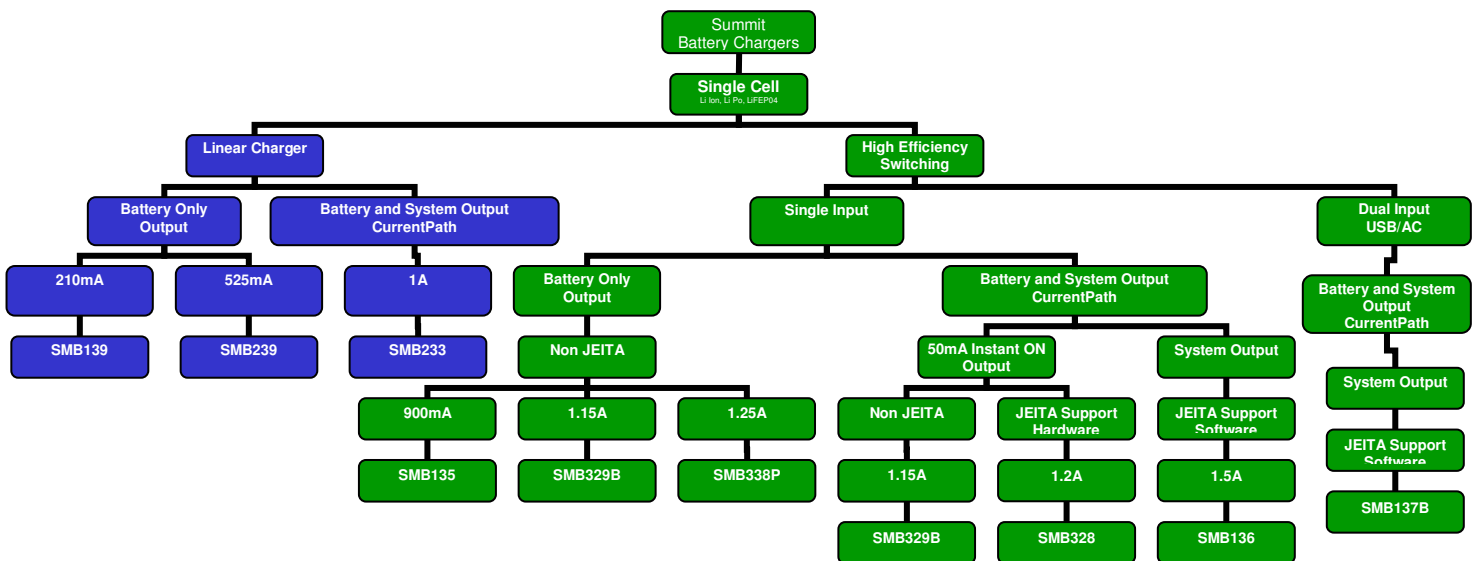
Summit Battery Chargers

Single Cell
Li Ion, Li Po, LiFEP04

Linear Charger

High Efficiency Switching

Battery Only Output

Battery and System Output CurrentPath

Single Input

Dual Input USB/AC

210mA

525mA

1A

SMB139

SMB239

SMB233

Battery Only Output

Battery and System Output CurrentPath

Battery and System Output CurrentPath

Non JEITA

50mA Instant ON Output

System Output

System Output

900mA

1.15A

1.25A

SMB135

SMB329B

SMB338P

Non JEITA

JEITA Support Hardware

JEITA Support Software

JEITA Support Software

1.15A

1.2A

1.5A

SMB137B

SMB329B

SMB328

SMB136